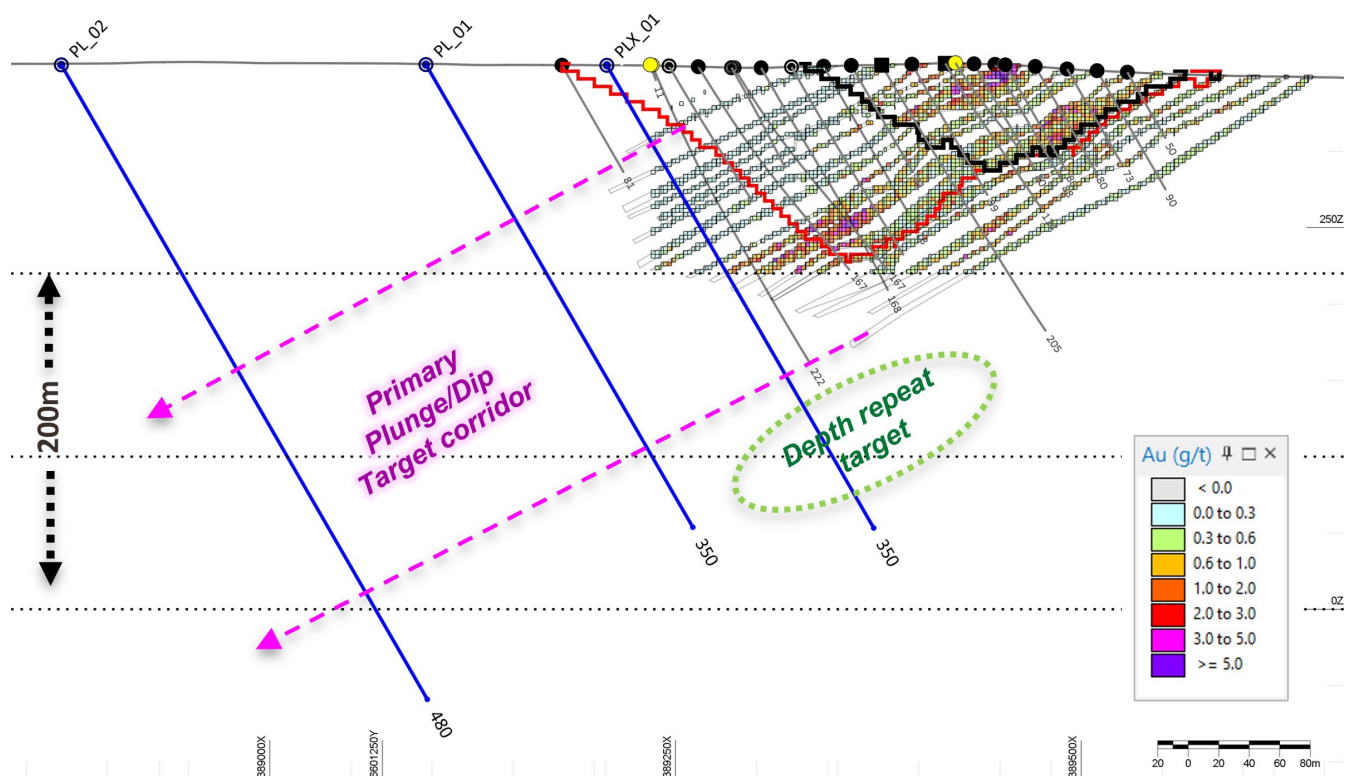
PL_02

PL_01

PLX_01

11

81

50

73

90

80

167

167

168

205

222

250Z

200m

Primary Plunge/Dip Target corridor

Depth repeat target

350

350

480

Au (g/t)

< 0.0

0.0 to 0.3

0.3 to 0.6

0.6 to 1.0

1.0 to 2.0

2.0 to 3.0

3.0 to 5.0

>= 5.0

0Z

389000X

6601250Y

389250X

389500X

20 0 20 40 60 80m